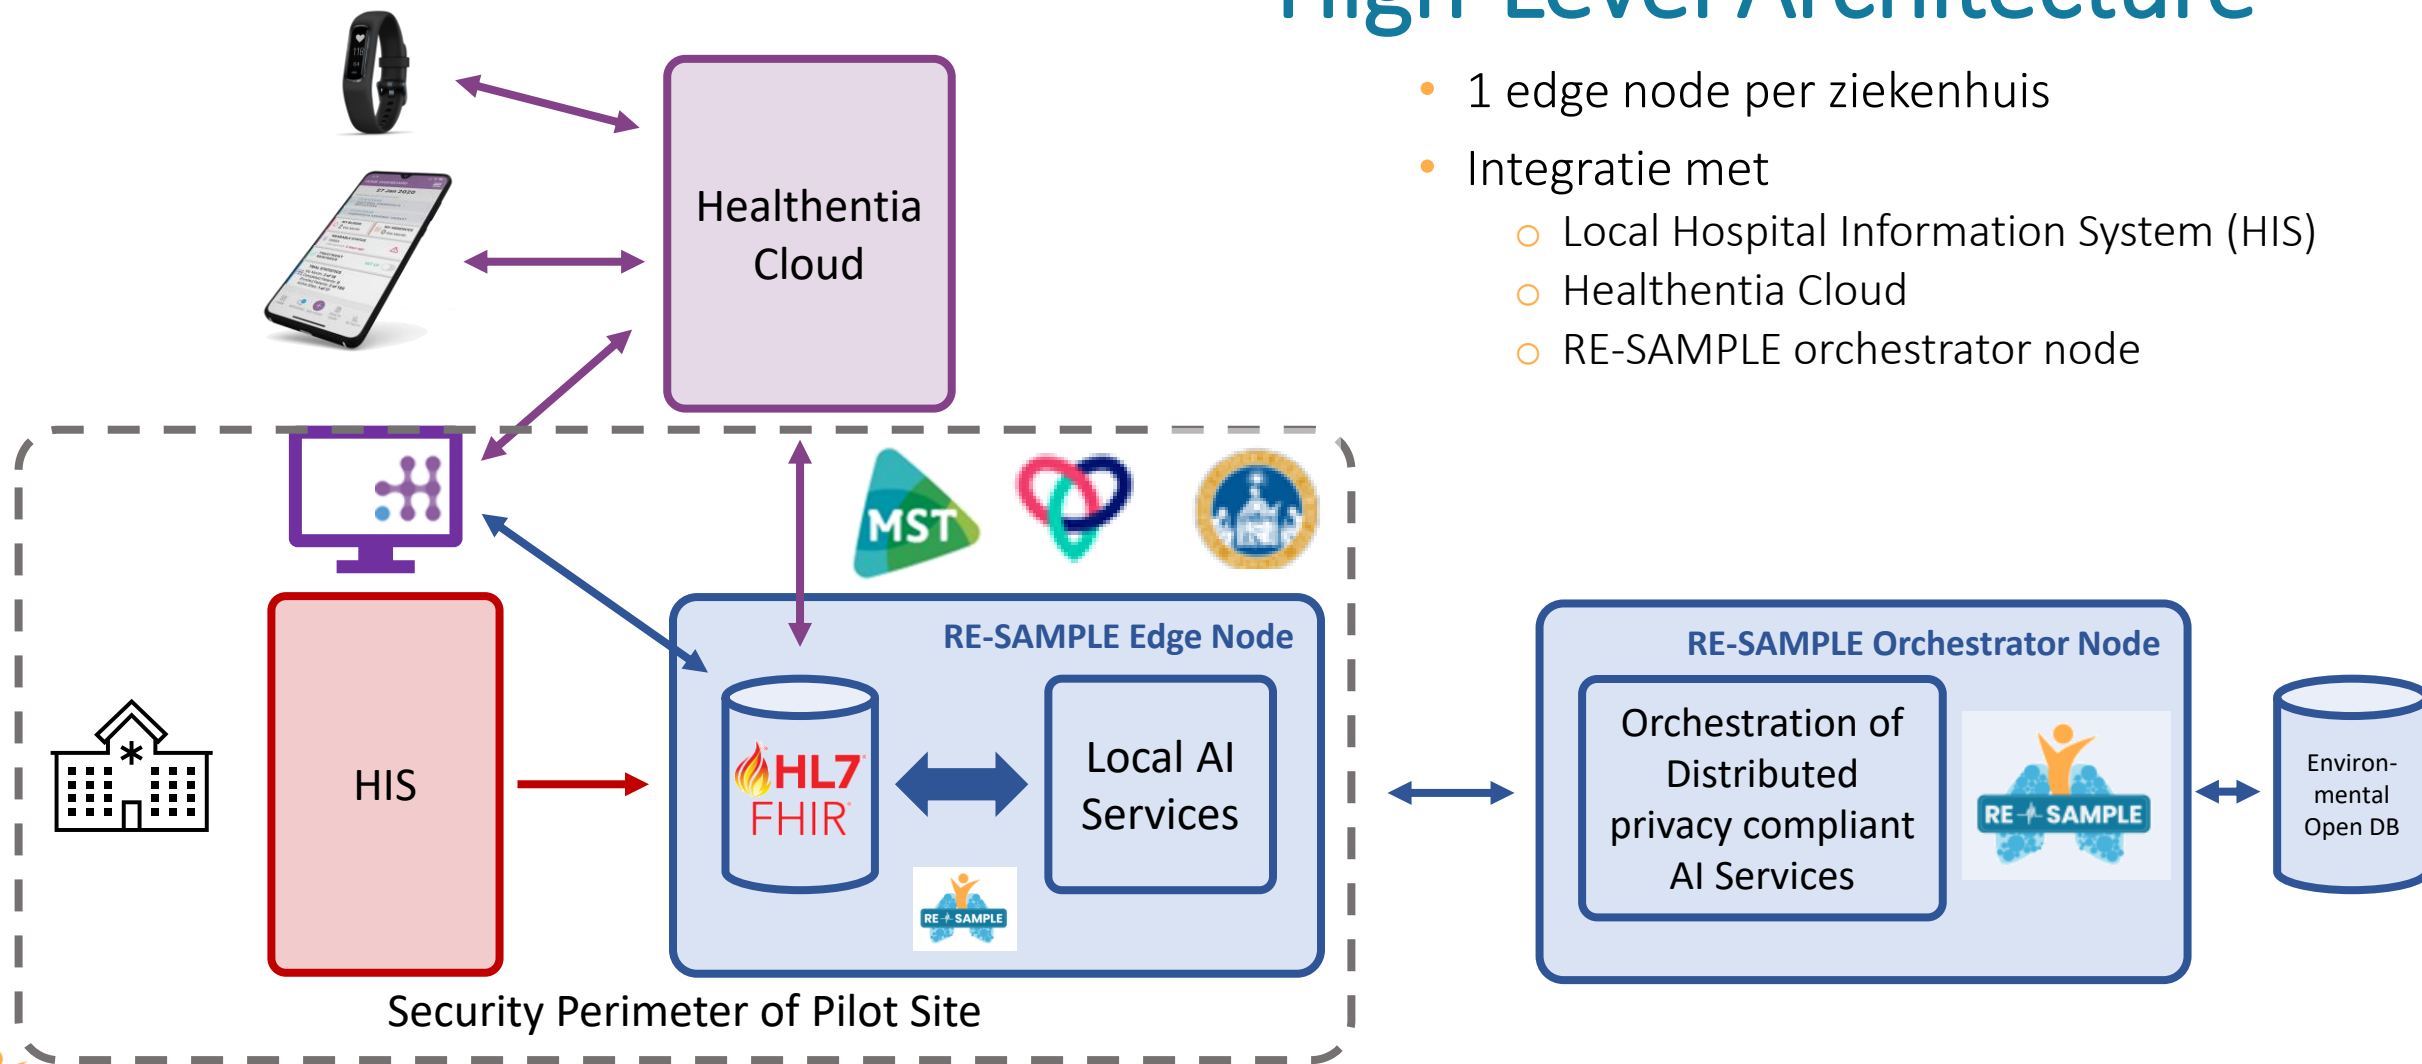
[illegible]

- 1 edge node per ziekenhuis
- Integratie met
  - Local Hospital Information System (HIS)
  - Healthentia Cloud
  - RE-SAMPLE orchestrator node

Healthentia Cloud

MST

HIS

RE-SAMPLE Edge Node

HL7 FHIR

Local AI Services

RE-SAMPLE

RE-SAMPLE Orchestrator Node

Orchestration of Distributed privacy compliant AI Services

RE-SAMPLE

Environmental Open DB

Security Perimeter of Pilot Site